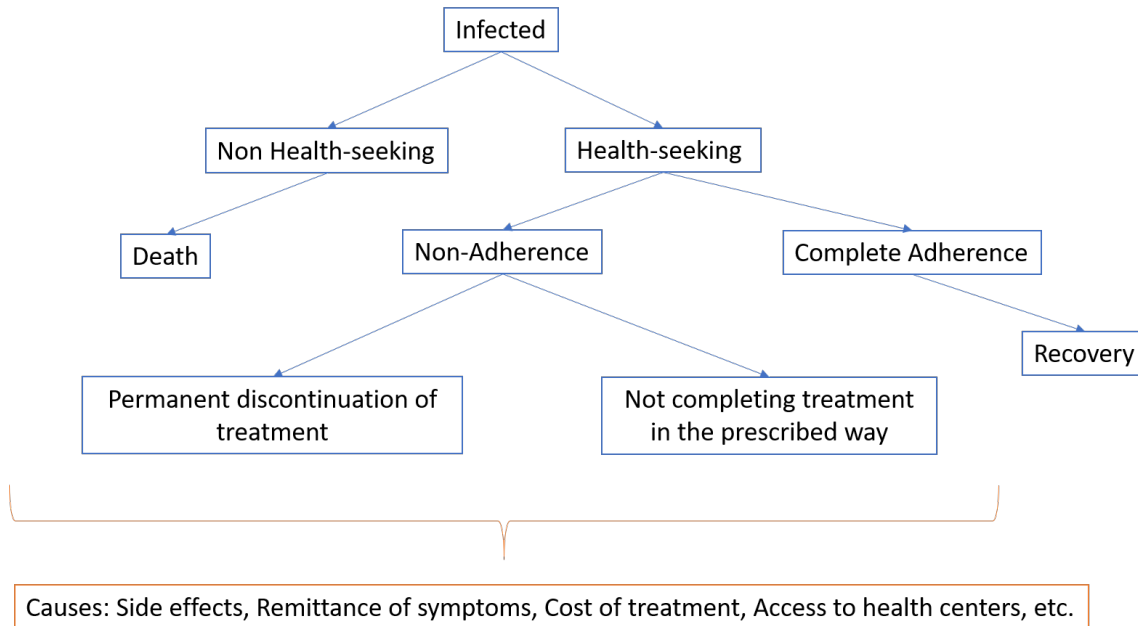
Infected

Non Health-seeking

Health-seeking

Death

Non-Adherence

Complete Adherence

Recovery

Permanent discontinuation of treatment

Not completing treatment in the prescribed way

Causes: Side effects, Remittance of symptoms, Cost of treatment, Access to health centers, etc.